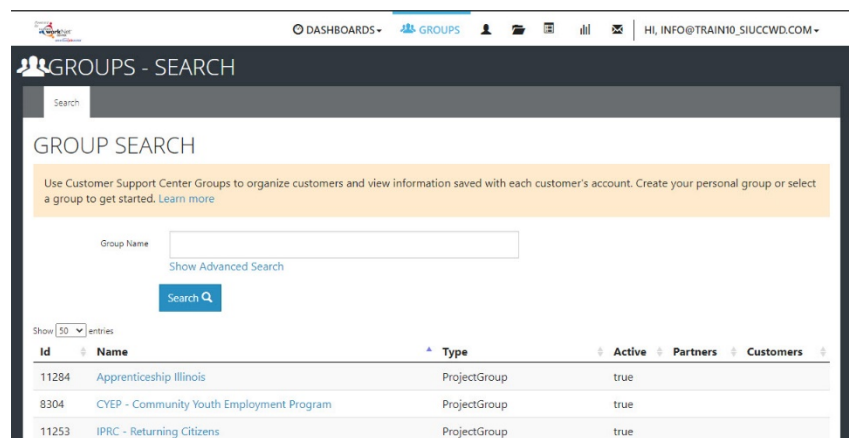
DASHBOARDS GROUPS HI, INFO@TRAIN10_SIUCCWD.COM

GROUPS - SEARCH

Search

GROUP SEARCH

Use Customer Support Center Groups to organize customers and view information saved with each customer's account. Create your personal group or select a group to get started. Learn more

Group Name

Show Advanced Search

Search

Show 50 entries

| Id | Name | Type | Active | Partners | Customers |
|---|---|---|---|---|---|
| 11284 | Apprenticeship Illinois | ProjectGroup | true | | |
| 8304 | CYEP - Community Youth Employment Program | ProjectGroup | true | | |
| 11253 | IPRC - Returning Citizens | ProjectGroup | true | | |